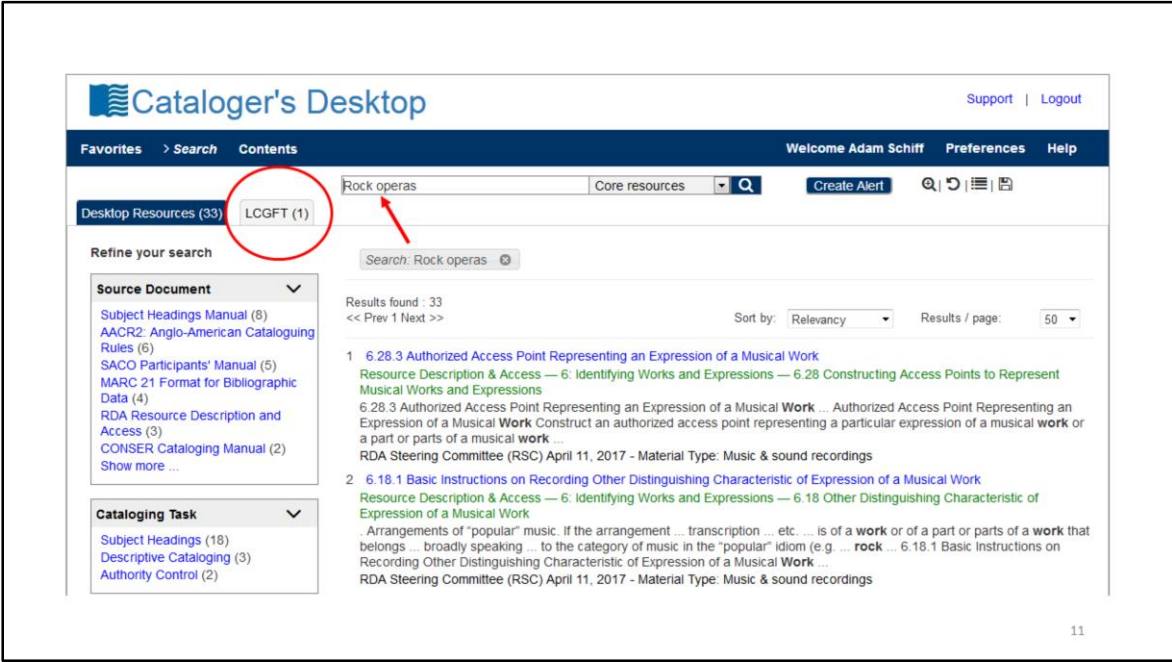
Cataloger's Desktop

Support | Logout

Favorites > Search Contents

Welcome Adam Schiff Preferences Help

Rock operas

Core resources

Create Alert

Desktop Resources (33) LCGFT (1)

Refine your search

Source Document

Subject Headings Manual (8)
AACR2: Anglo-American Cataloguing Rules (6)
SACO Participants' Manual (5)
MARC 21 Format for Bibliographic Data (4)
RDA Resource Description and Access (3)
CONSER Cataloging Manual (2)
Show more ...

Cataloging Task

Subject Headings (18)
Descriptive Cataloging (3)
Authority Control (2)

Search: Rock operas

Results found : 33
<< Prev 1 Next >>

Sort by: Relevancy

Results / page: 50

1 6.28.3 Authorized Access Point Representing an Expression of a Musical Work
Resource Description & Access — 6: Identifying Works and Expressions — 6.28 Constructing Access Points to Represent Musical Works and Expressions
6.28.3 Authorized Access Point Representing an Expression of a Musical **Work** ... Authorized Access Point Representing an Expression of a Musical **Work** Construct an authorized access point representing a particular expression of a musical **work** or a part or parts of a musical **work** ...
RDA Steering Committee (RSC) April 11, 2017 - Material Type: Music & sound recordings

2 6.18.1 Basic Instructions on Recording Other Distinguishing Characteristic of Expression of a Musical Work
Resource Description & Access — 6: Identifying Works and Expressions — 6.18 Other Distinguishing Characteristic of Expression of a Musical Work
. Arrangements of "popular" music. If the arrangement ... transcription ... etc. ... is of a **work** or of a part or parts of a **work** that belongs ... broadly speaking ... to the category of music in the "popular" idiom (e.g. ... **rock** ... 6.18.1 Basic Instructions on Recording Other Distinguishing Characteristic of Expression of a Musical **Work** ...
RDA Steering Committee (RSC) April 11, 2017 - Material Type: Music & sound recordings

11